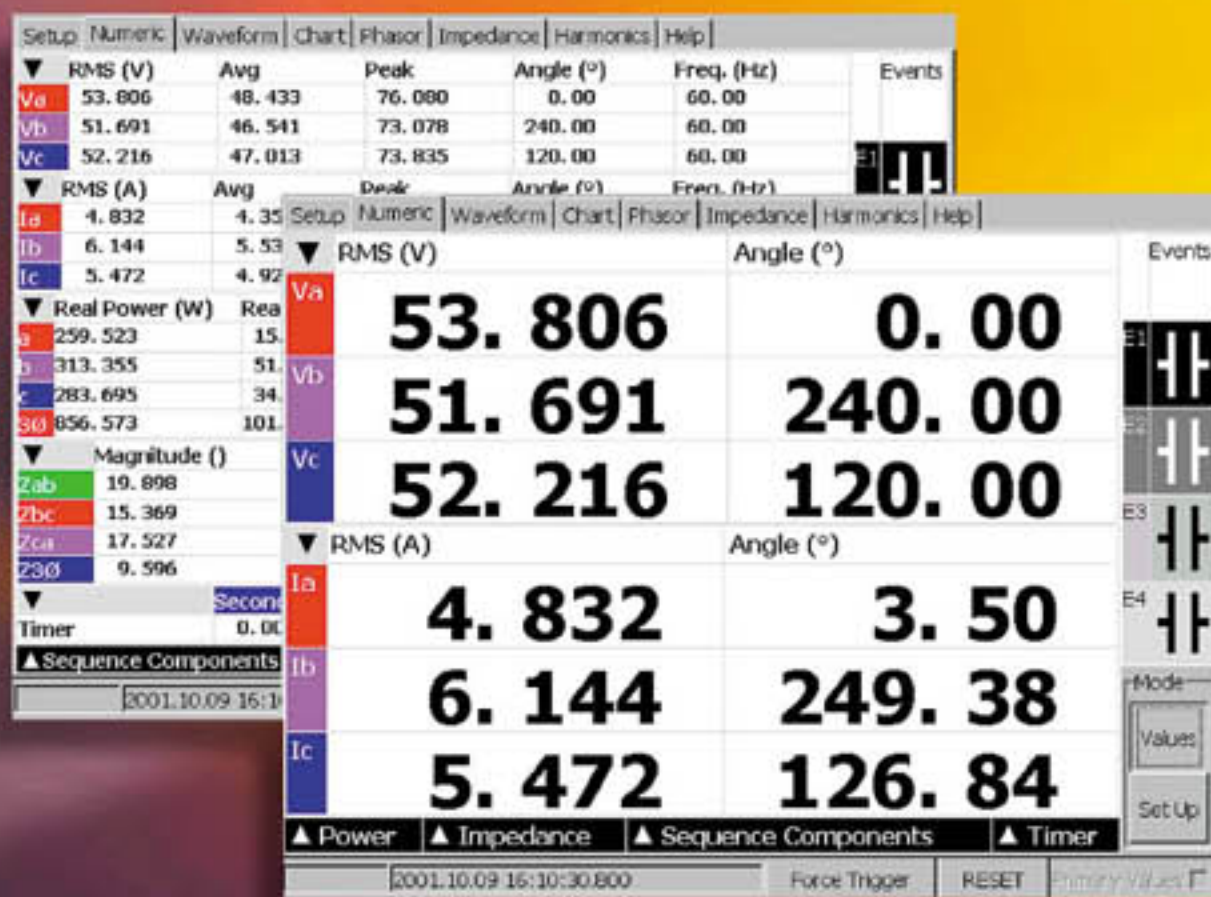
Setup | Numeric | Waveform | Chart | Phasor | Impedance | Harmonics | Help

| ▼ RMS (V) | Avg | Peak | Angle (°) | Freq. (Hz) |
|---|---|---|---|---|
| Va 53.806 | 48.433 | 76.080 | 0.00 | 60.00 |
| Vb 51.691 | 46.541 | 73.078 | 240.00 | 60.00 |
| Vc 52.216 | 47.013 | 73.835 | 120.00 | 60.00 |

Events

E1

| ▼ RMS (A) | Avg | Peak | Angle (°) | Freq. (Hz) |
|---|---|---|---|---|
| Ia 4.832 | 4.35 | | | |
| Ib 6.144 | 5.53 | | | |
| Ic 5.472 | 4.92 | | | |

| ▼ Real Power (W) | Rea |
|---|---|
| a 259.523 | 15. |
| b 313.355 | 51. |
| c 283.695 | 34. |
| 3Ø 856.573 | 101. |

| ▼ | Magnitude () |
|---|---|
| Zab | 19.898 |
| Zbc | 15.369 |
| Zca | 17.527 |
| Z3Ø | 9.596 |

▼ Secon
Timer 0.00

▲Sequence Components

2001.10.09 16:1

Setup | Numeric | Waveform | Chart | Phasor | Impedance | Harmonics | Help

| ▼ RMS (V) | Angle (°) |
|---|---|
| Va 53. 806 | 0. 00 |
| Vb 51. 691 | 240. 00 |
| Vc 52. 216 | 120. 00 |

| ▼ RMS (A) | Angle (°) |
|---|---|
| Ia 4. 832 | 3. 50 |
| Ib 6. 144 | 249. 38 |
| Ic 5. 472 | 126. 84 |

Events
E1
E2
E3
E4
Mode
Values
Set Up

▲ Power | ▲ Impedance | ▲ Sequence Components | ▲ Timer

2001.10.09 16:10:30.800 | Force Trigger | RESET | Primary Values